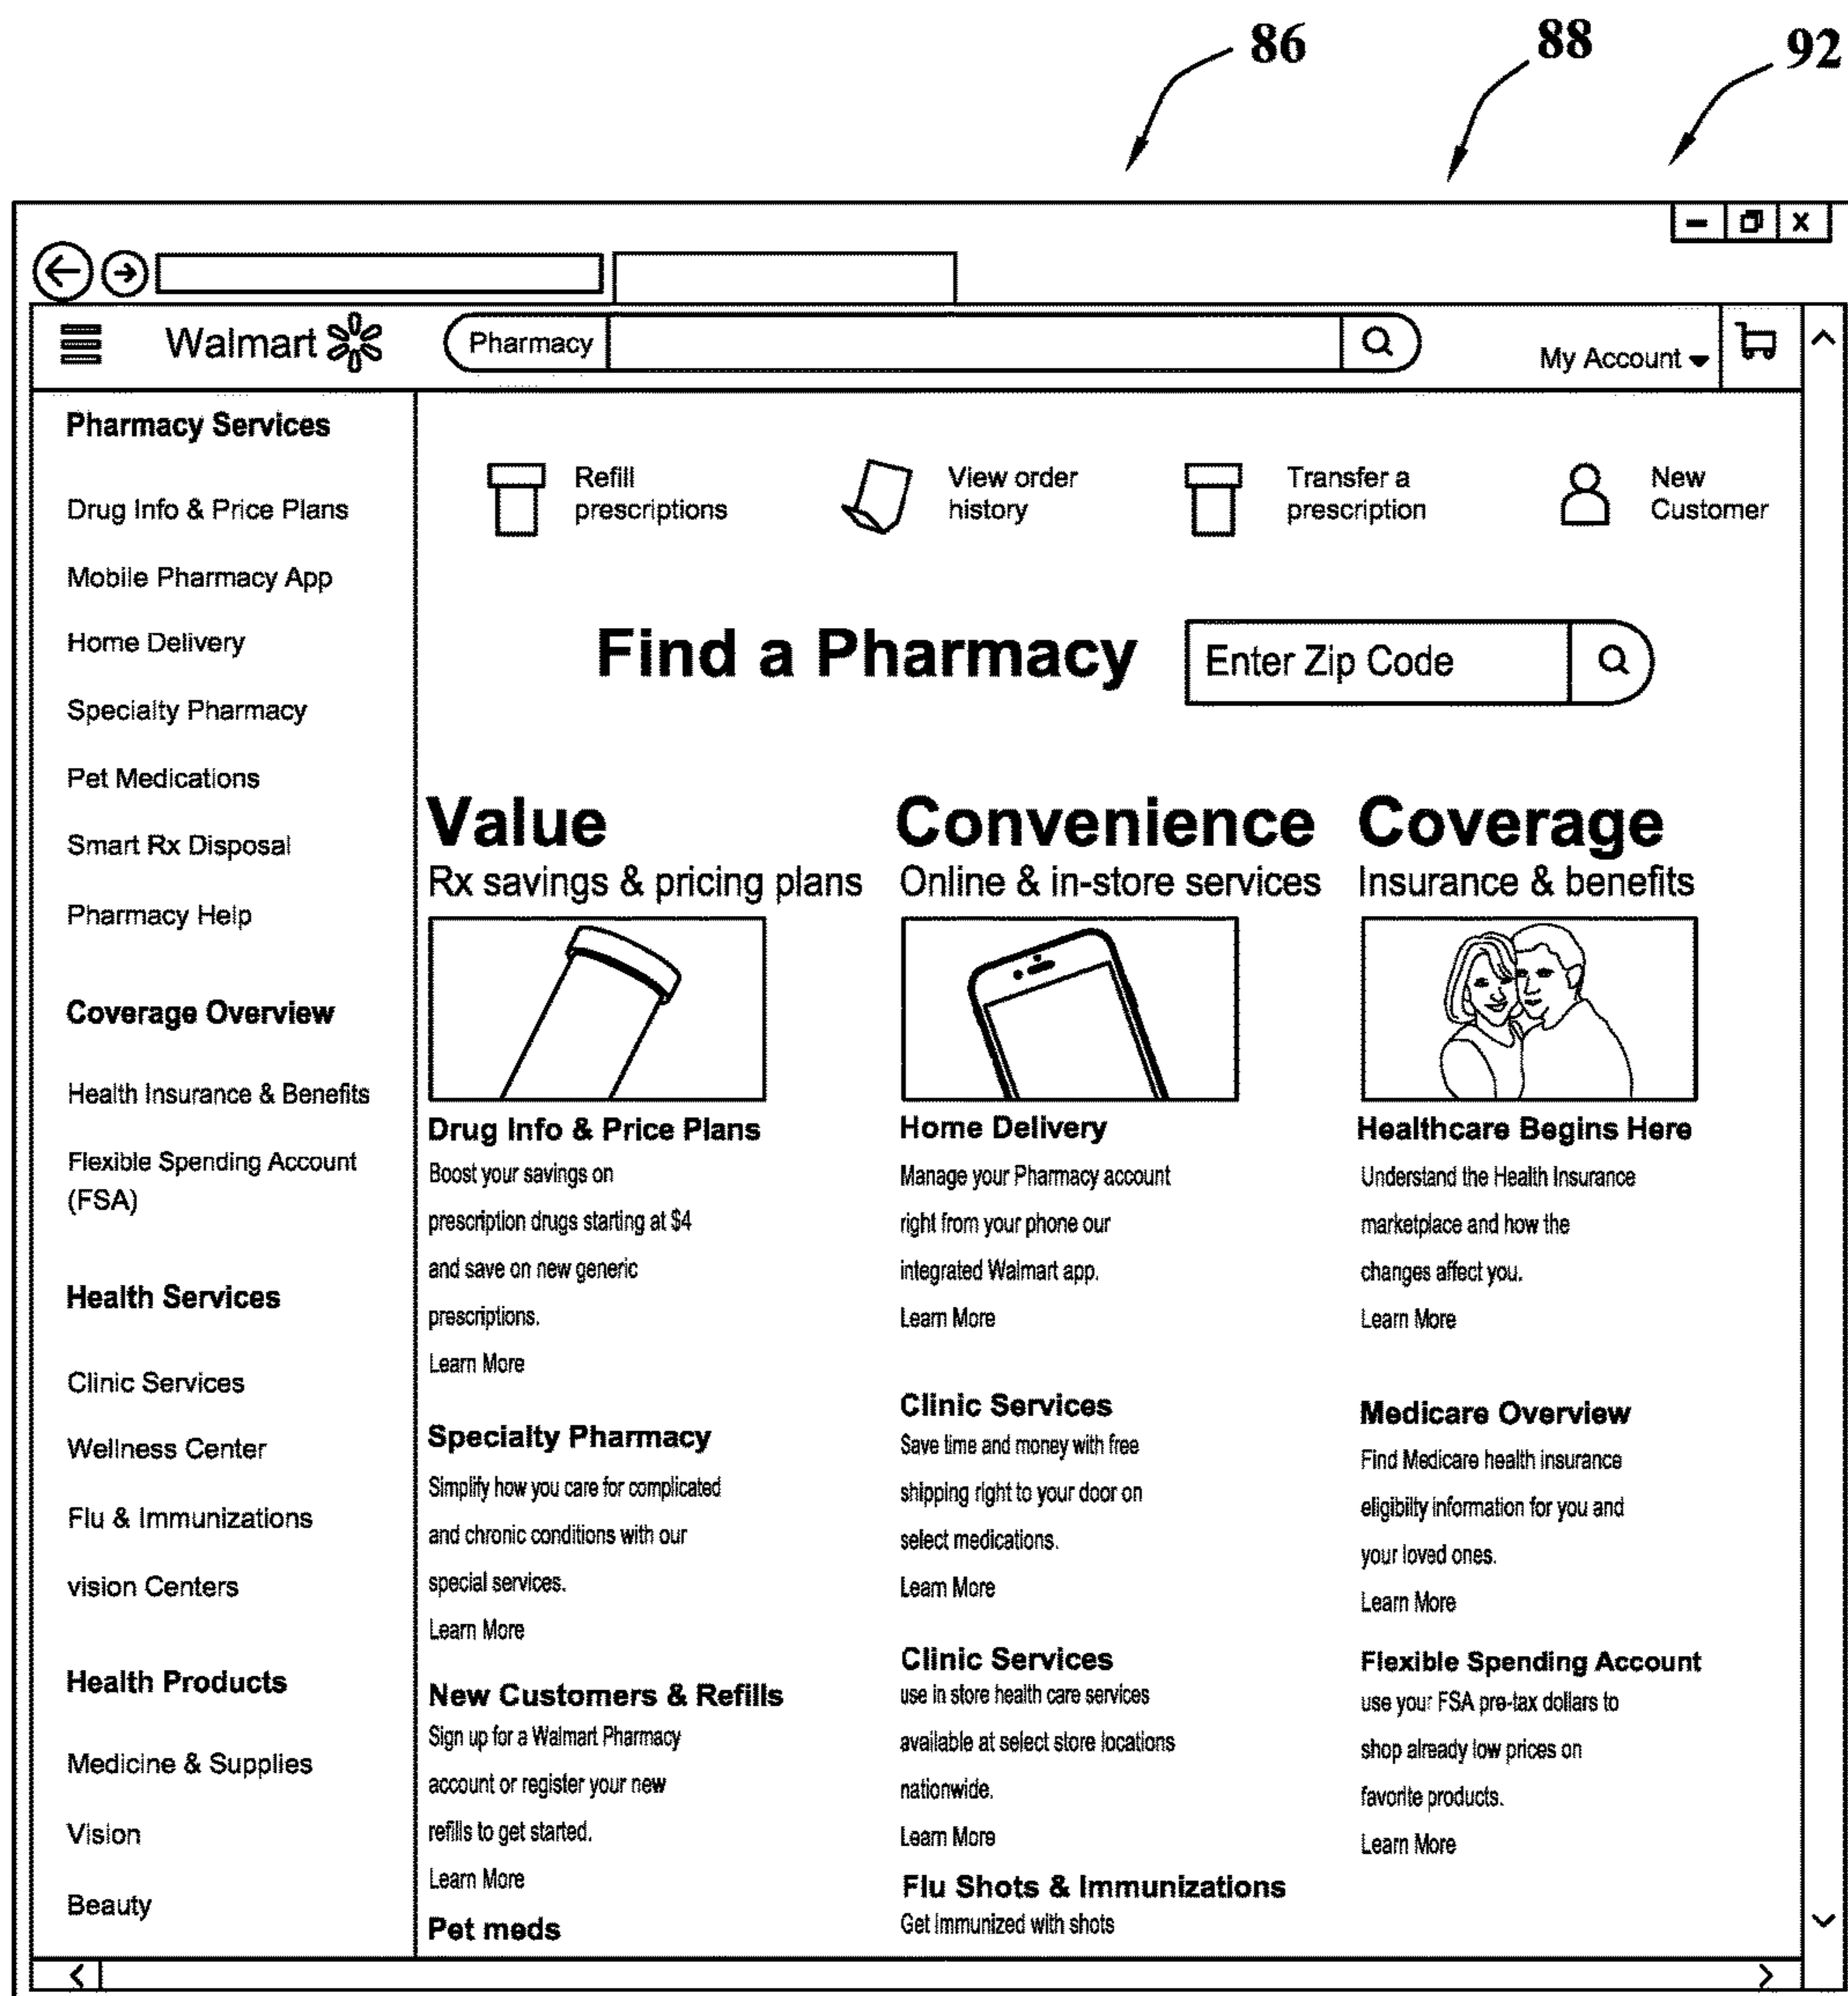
86 88 92

Walmart

Pharmacy

My Account

Pharmacy Services

Drug Info & Price Plans

Mobile Pharmacy App

Home Delivery

Specialty Pharmacy

Pet Medications

Smart Rx Disposal

Pharmacy Help

Coverage Overview

Health Insurance & Benefits

Flexible Spending Account (FSA)

Health Services

Clinic Services

Wellness Center

Flu & Immunizations

vision Centers

Health Products

Medicine & Supplies

Vision

Beauty

Refill prescriptions

View order history

Transfer a prescription

New Customer

Find a Pharmacy

Enter Zip Code

Value
Rx savings & pricing plans

Drug Info & Price Plans
Boost your savings on prescription drugs starting at $4 and save on new generic prescriptions.
Learn More

Specialty Pharmacy
Simplify how you care for complicated and chronic conditions with our special services.
Learn More

New Customers & Refills
Sign up for a Walmart Pharmacy account or register your new refills to get started.
Learn More

Pet meds

Convenience
Online & in-store services

Home Delivery
Manage your Pharmacy account right from your phone our integrated Walmart app.
Learn More

Clinic Services
Save time and money with free shipping right to your door on select medications.
Learn More

Clinic Services
use in store health care services available at select store locations nationwide.
Learn More

Flu Shots & Immunizations
Get immunized with shots

Coverage
Insurance & benefits

Healthcare Begins Here
Understand the Health Insurance marketplace and how the changes affect you.
Learn More

Medicare Overview
Find Medicare health insurance eligibility information for you and your loved ones.
Learn More

Flexible Spending Account
use your FSA pre-tax dollars to shop already low prices on favorite products.
Learn More